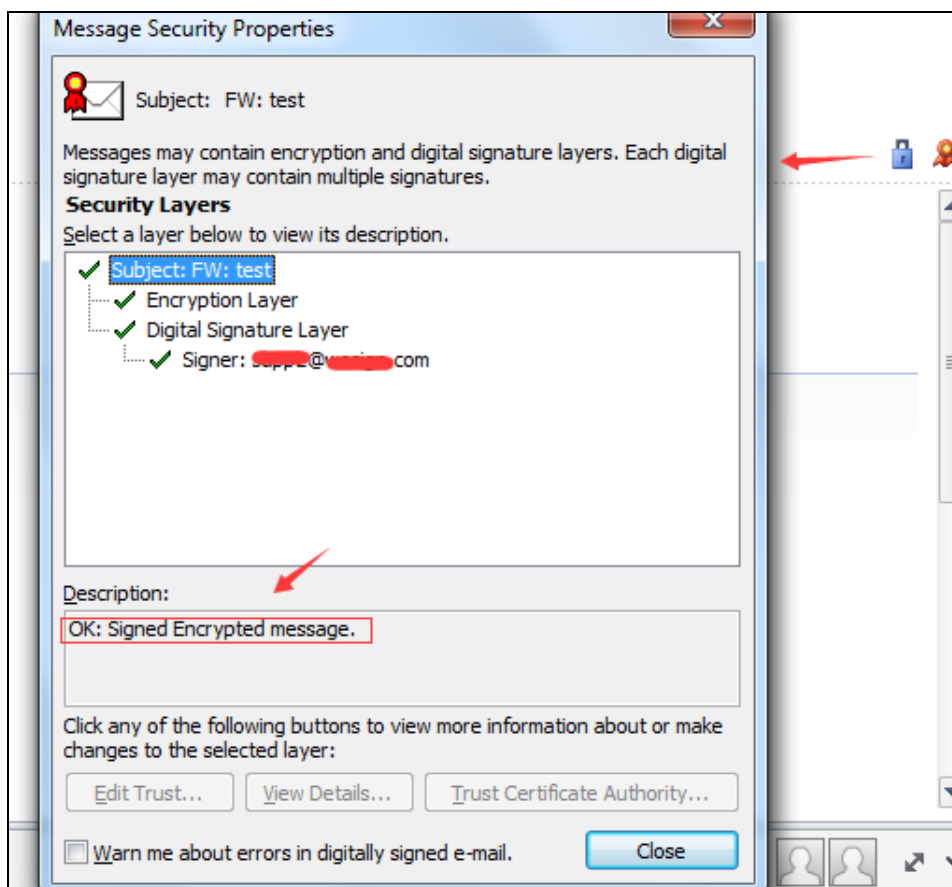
Message Security Properties

Subject: FW: test

Messages may contain encryption and digital signature layers. Each digital signature layer may contain multiple signatures.

Security Layers

Select a layer below to view its description.

Subject: FW: test
Encryption Layer
Digital Signature Layer
Signer: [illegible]@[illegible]com

Description:

OK: Signed Encrypted message.

Click any of the following buttons to view more information about or make changes to the selected layer:

Edit Trust... | View Details... | Trust Certificate Authority...

Warn me about errors in digitally signed e-mail.

Close